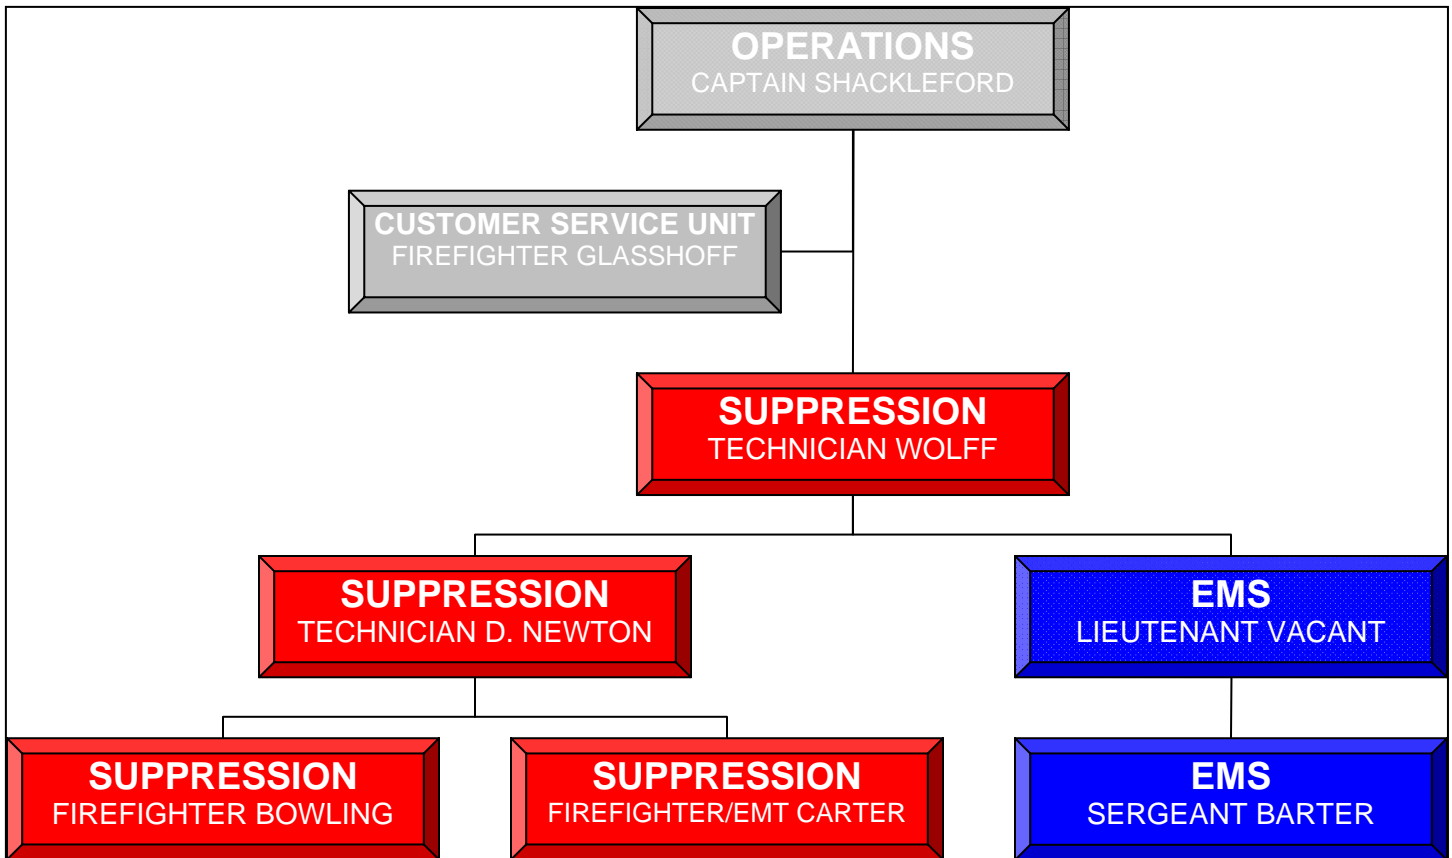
OPERATIONS
CAPTAIN SHACKLEFORD

CUSTOMER SERVICE UNIT
FIREFIGHTER GLASSHOFF

SUPPRESSION
TECHNICIAN WOLFF

SUPPRESSION
TECHNICIAN D. NEWTON

EMS
LIEUTENANT VACANT

SUPPRESSION
FIREFIGHTER BOWLING

SUPPRESSION
FIREFIGHTER/EMT CARTER

EMS
SERGEANT BARTER